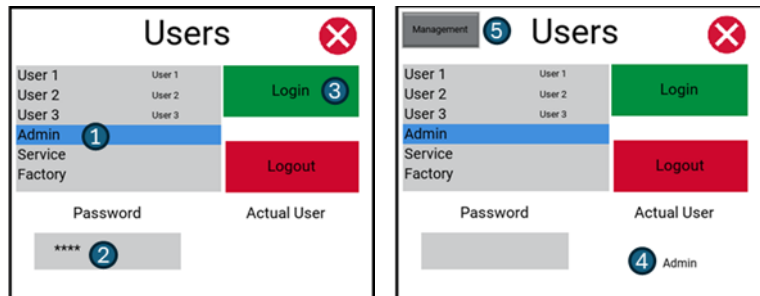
Users

| User 1 | User 1 |
|---|---|
| User 2 | User 2 |
| User 3 | User 3 |
| Admin | |
| Service | |
| Factory | |

1

Login 3

Logout

Password

Actual User

**** 2

Management 5 Users

| User 1 | User 1 |
|---|---|
| User 2 | User 2 |
| User 3 | User 3 |
| Admin | |
| Service | |
| Factory | |

Login

Logout

Password

Actual User

4 Admin